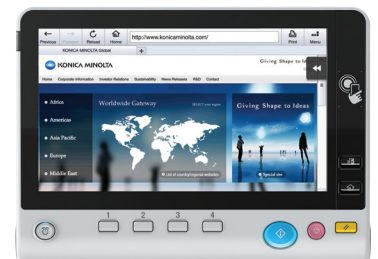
Previous Forward Reload Home http://www.konicaminolta.com/ Print Menu

KONICA MINOLTA Global

KONICA MINOLTA

Giving Shape to Ideas

Home Corporate Information Investor Relations Sustainability News Releases R&D Contact

Africa

Americas

Asia Pacific

Europe

Middle East

Worldwide Gateway

SELECT your region

List of country/regional websites

Giving Shape to Ideas

Special site

1 2 3 4